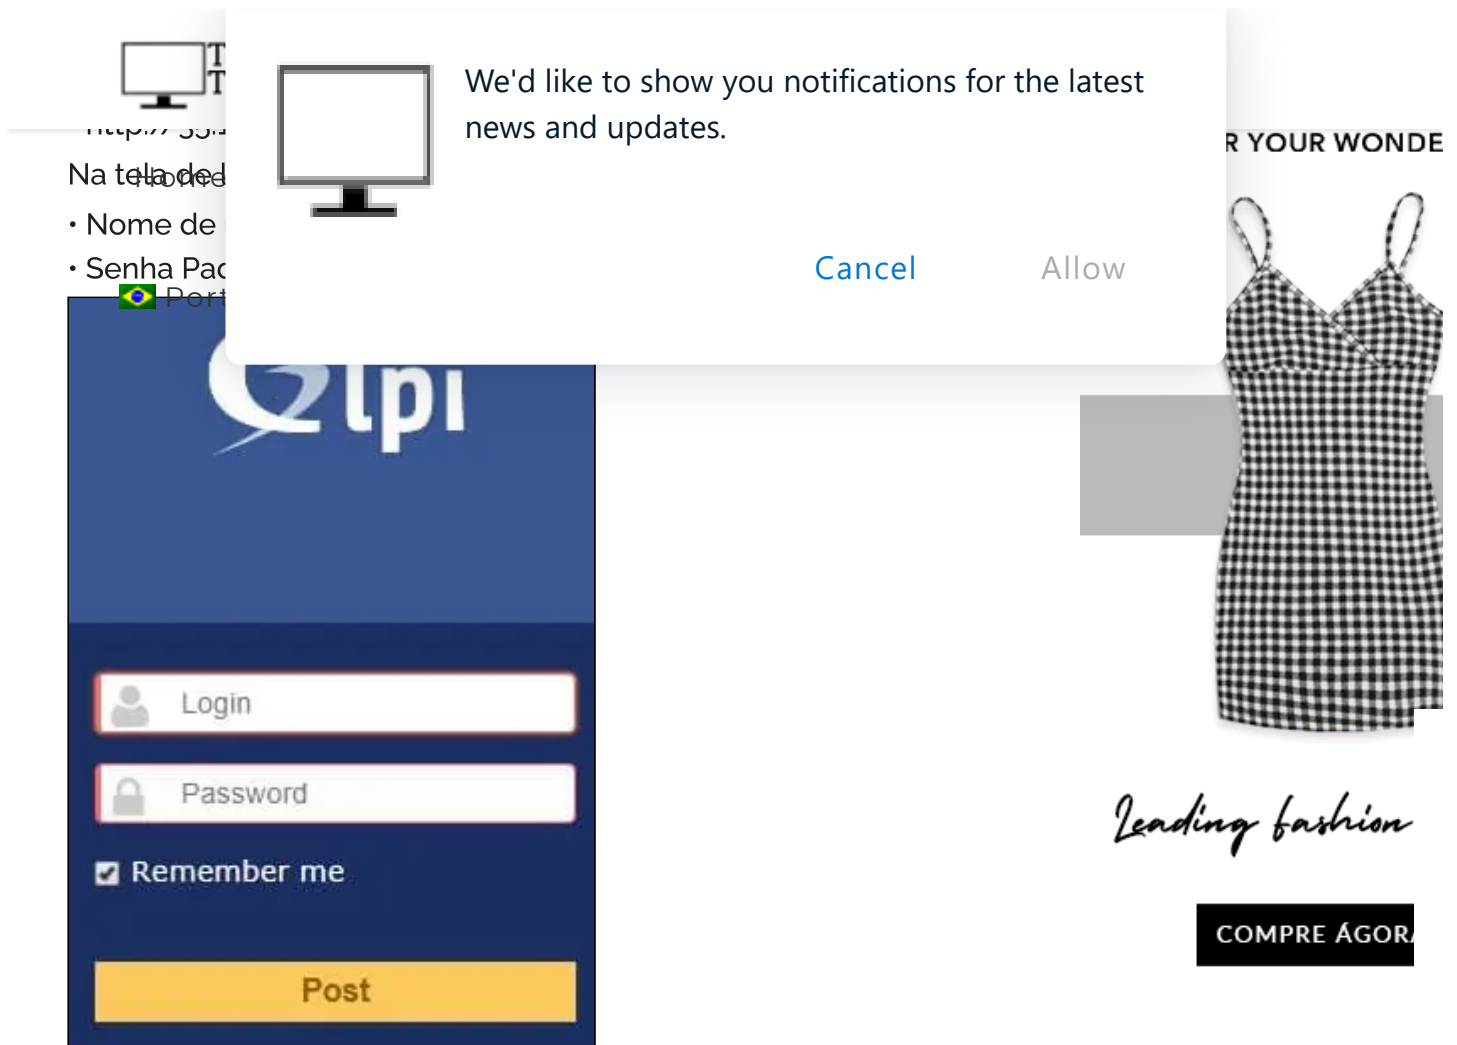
T
T
http:// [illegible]

Na tela de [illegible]
Home

• Nome de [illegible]

• Senha Pa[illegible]

Port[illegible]

We'd like to show you notifications for the latest news and updates.

Cancel Allow

R YOUR WONDE

glpi

Login

Password

Remember me

Post

Leading fashion

COMPRE AGOR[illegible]